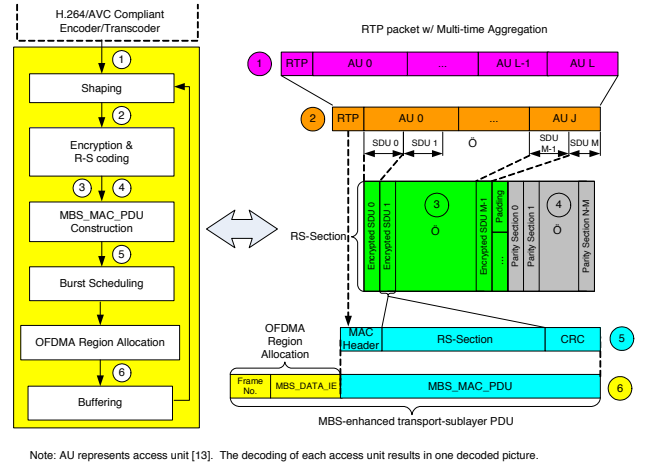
H.264/AVC Compliant Encoder/Transcoder

1

Shaping

2

Encryption & R-S coding

3

4

MBS_MAC_PDU Construction

5

Burst Scheduling

OFDMA Region Allocation

6

Buffering

RTP packet w/ Multi-time Aggregation

1

| RTP | AU 0 | ... | AU L-1 | AU L |
|---|---|---|---|---|

2

| RTP | AU 0 | ... | AU J |
|---|---|---|---|

SDU 0

SDU 1

Ö

SDU M-1

SDU M

RS-Section

Encrypted SDU 0

Encrypted SDU 1

3

Ö

Encrypted SDU M-1

...

Padding

Parity Section 0

Parity Section 1

4

Ö

Parity Section N-M

OFDMA Region Allocation

MAC Header

RS-Section

CRC

5

Frame No.

MBS_DATA_IE

MBS_MAC_PDU

6

MBS-enhanced transport-sublayer PDU

Note: AU represents access unit [13]. The decoding of each access unit results in one decoded picture.